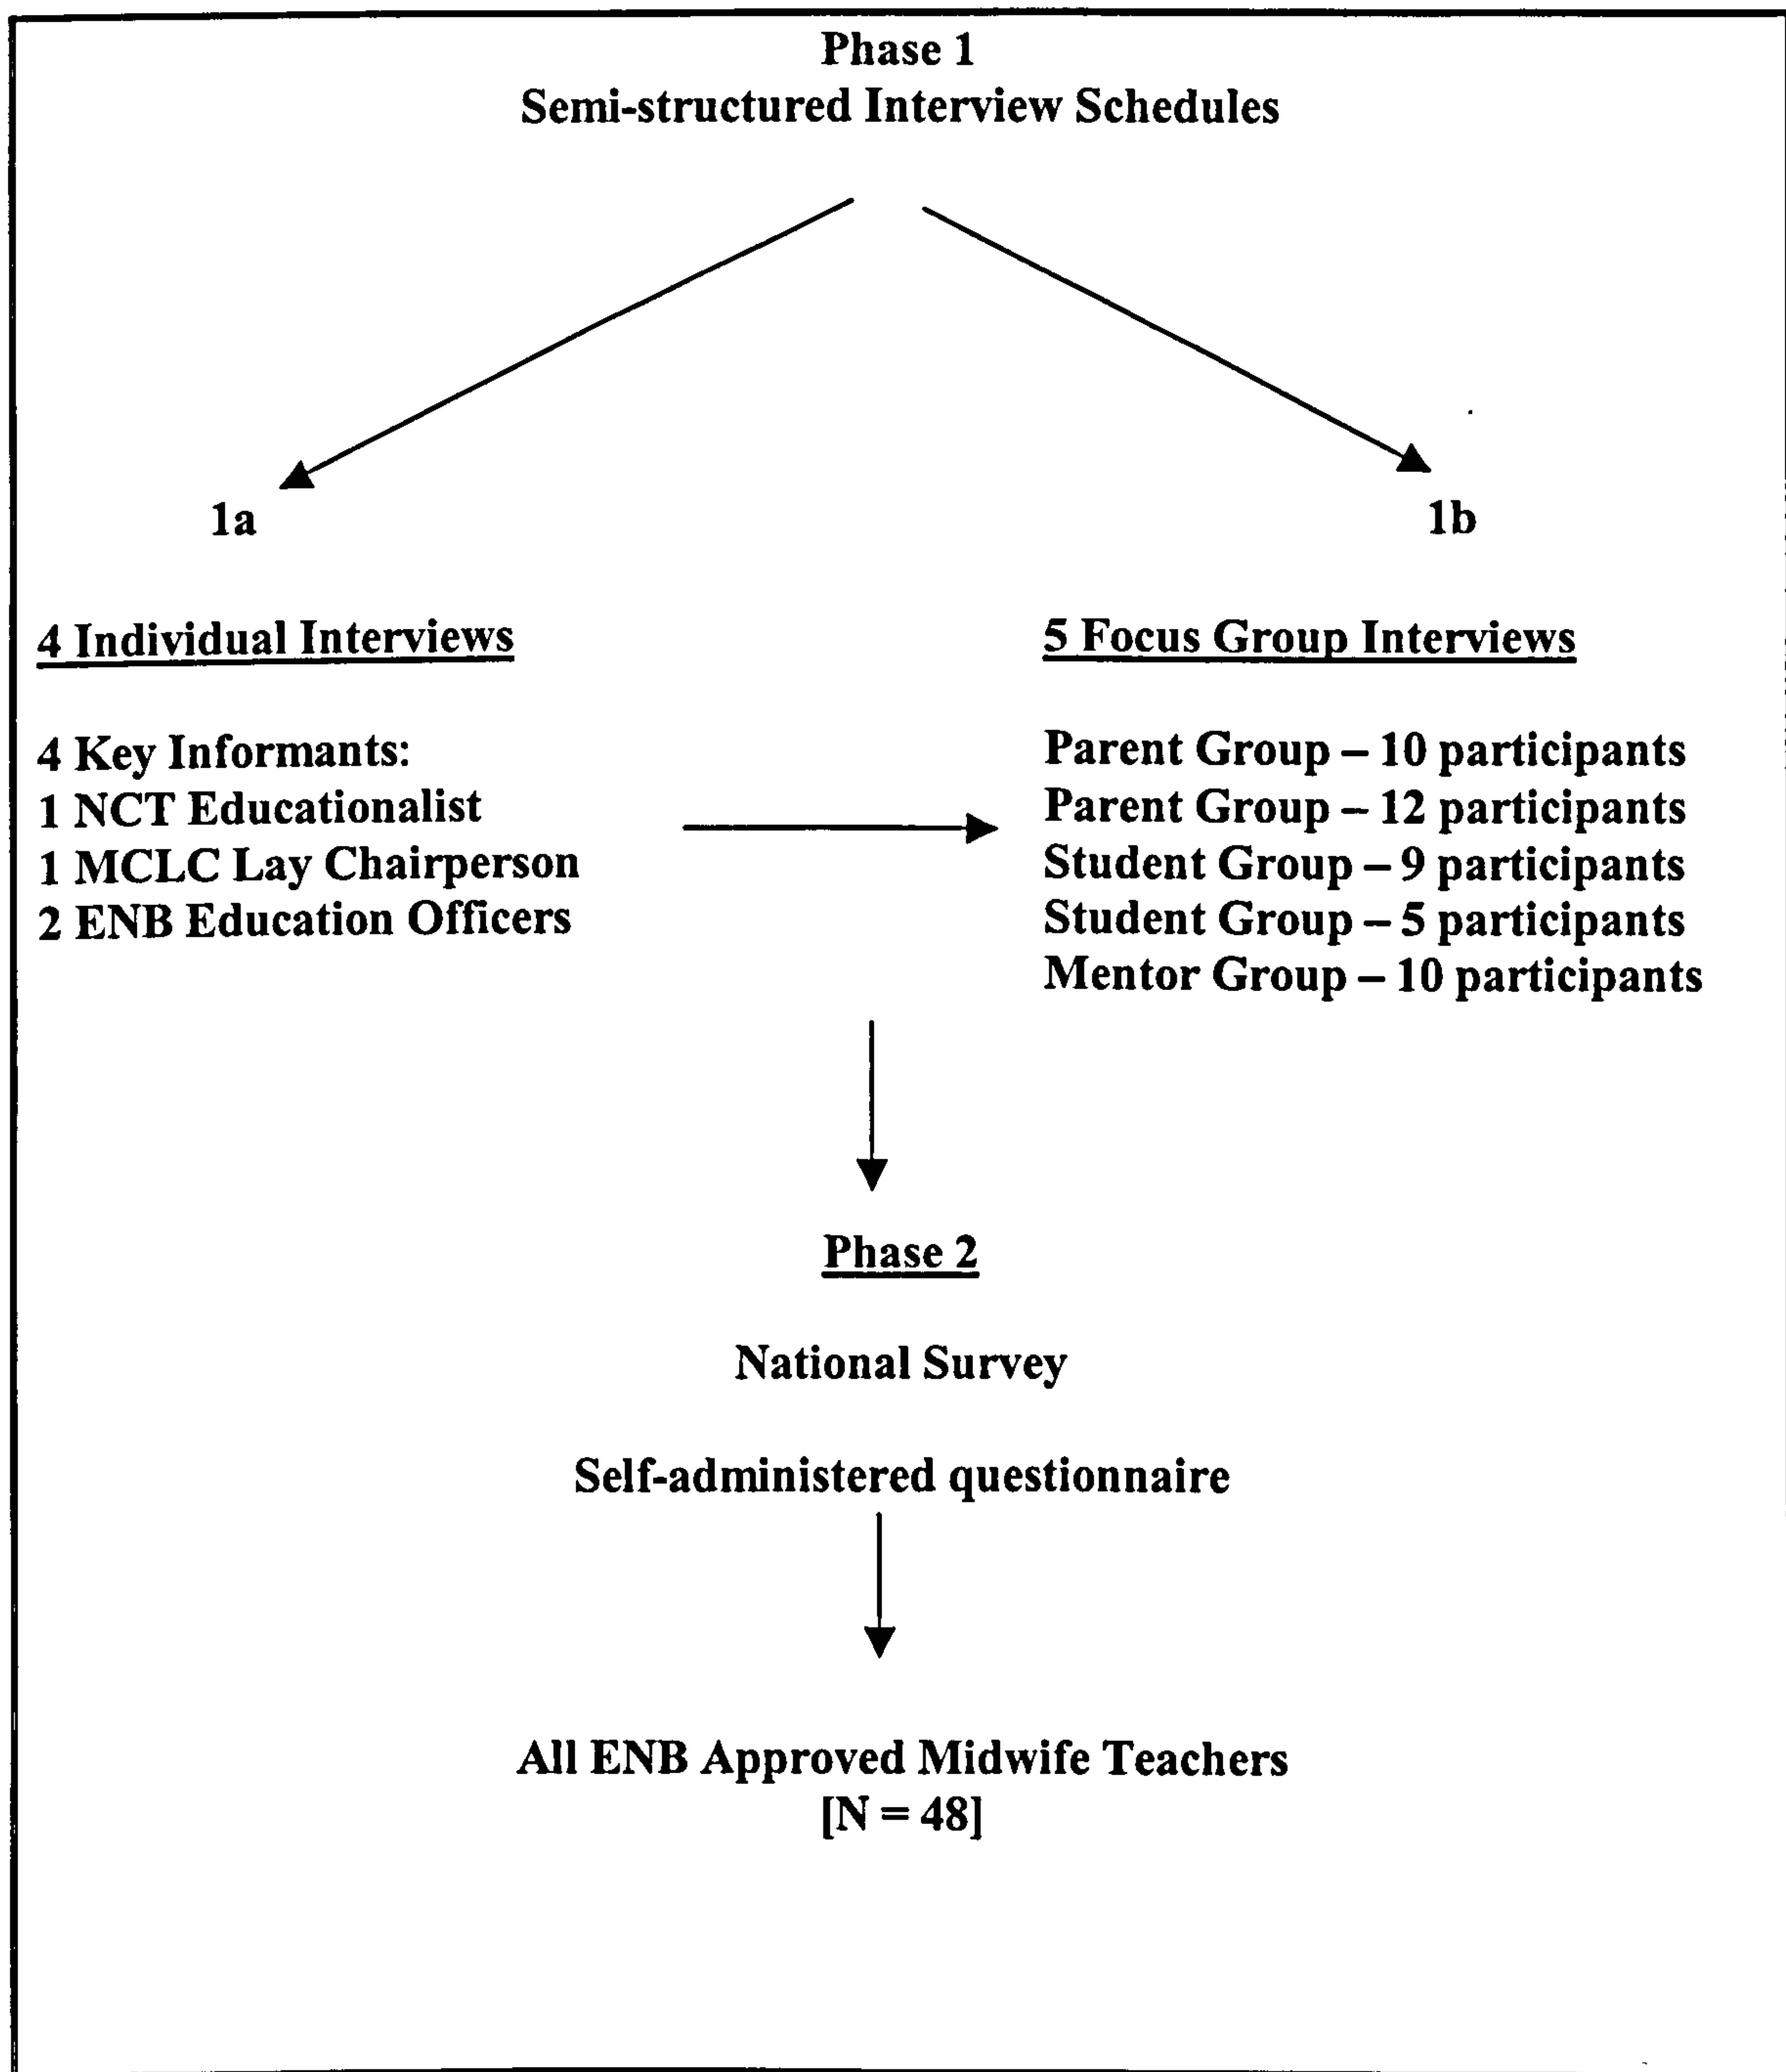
Phase 1
Semi-structured Interview Schedules

1a

1b

4 Individual Interviews

4 Key Informants:
1 NCT Educationalist
1 MCLC Lay Chairperson
2 ENB Education Officers

5 Focus Group Interviews

Parent Group – 10 participants
Parent Group – 12 participants
Student Group – 9 participants
Student Group – 5 participants
Mentor Group – 10 participants

Phase 2

National Survey

Self-administered questionnaire

All ENB Approved Midwife Teachers
[N = 48]